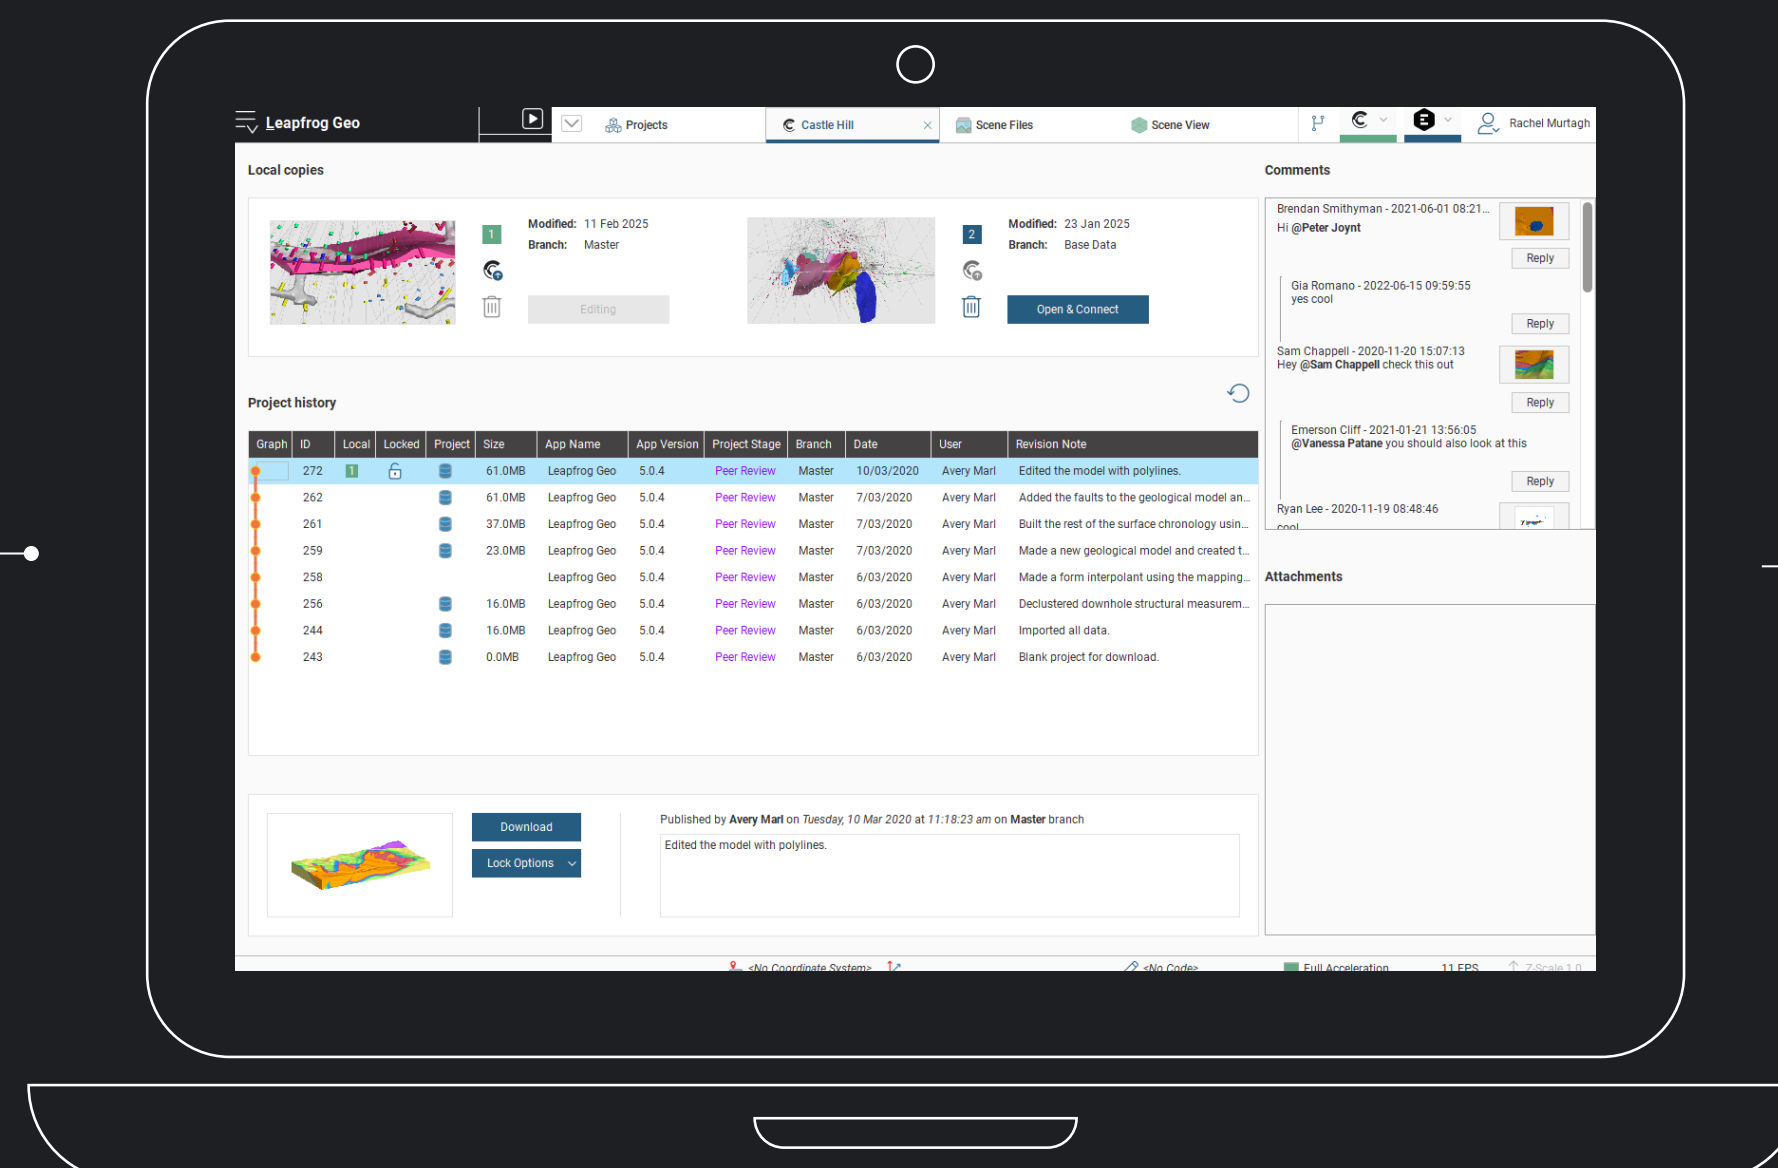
Leapfrog Geo

Projects

Castle Hill

Scene Files

Scene View

Rachel Murtagh

Local copies

1

Modified: 11 Feb 2025
Branch: Master

Editing

2

Modified: 23 Jan 2025
Branch: Base Data

Open & Connect

Project history

| Graph | ID | Local | Locked | Project | Size | App Name | App Version | Project Stage | Branch | Date | User | Revision Note |
|---|---|---|---|---|---|---|---|---|---|---|---|---|
| | 272 | 1 | | | 61.0MB | Leapfrog Geo | 5.0.4 | Peer Review | Master | 10/03/2020 | Avery Marl | Edited the model with polylines. |
| | 262 | | | | 61.0MB | Leapfrog Geo | 5.0.4 | Peer Review | Master | 7/03/2020 | Avery Marl | Added the faults to the geological model an... |
| | 261 | | | | 37.0MB | Leapfrog Geo | 5.0.4 | Peer Review | Master | 7/03/2020 | Avery Marl | Built the rest of the surface chronology usin... |
| | 259 | | | | 23.0MB | Leapfrog Geo | 5.0.4 | Peer Review | Master | 7/03/2020 | Avery Marl | Made a new geological model and created t... |
| | 258 | | | | | Leapfrog Geo | 5.0.4 | Peer Review | Master | 6/03/2020 | Avery Marl | Made a form interpolant using the mapping... |
| | 256 | | | | 16.0MB | Leapfrog Geo | 5.0.4 | Peer Review | Master | 6/03/2020 | Avery Marl | Declustered downhole structural measurem... |
| | 244 | | | | 16.0MB | Leapfrog Geo | 5.0.4 | Peer Review | Master | 6/03/2020 | Avery Marl | Imported all data. |
| | 243 | | | | 0.0MB | Leapfrog Geo | 5.0.4 | Peer Review | Master | 6/03/2020 | Avery Marl | Blank project for download. |

Download

Lock Options

Published by Avery Marl on Tuesday, 10 Mar 2020 at 11:18:23 am on Master branch

Edited the model with polylines.

Comments

Brendan Smithyman - 2021-06-01 08:21...
Hi @Peter Joynt

Reply

Gia Romano - 2022-06-15 09:59:55
yes cool

Reply

Sam Chappell - 2020-11-20 15:07:13
Hey @Sam Chappell check this out

Reply

Emerson Cliff - 2021-01-21 13:56:05
@Vanessa Patane you should also look at this

Reply

Ryan Lee - 2020-11-19 08:48:46
cool

Attachments

<No Coordinate System> <No Code> Full Acceleration 11 FPS Z-Scale 1.0